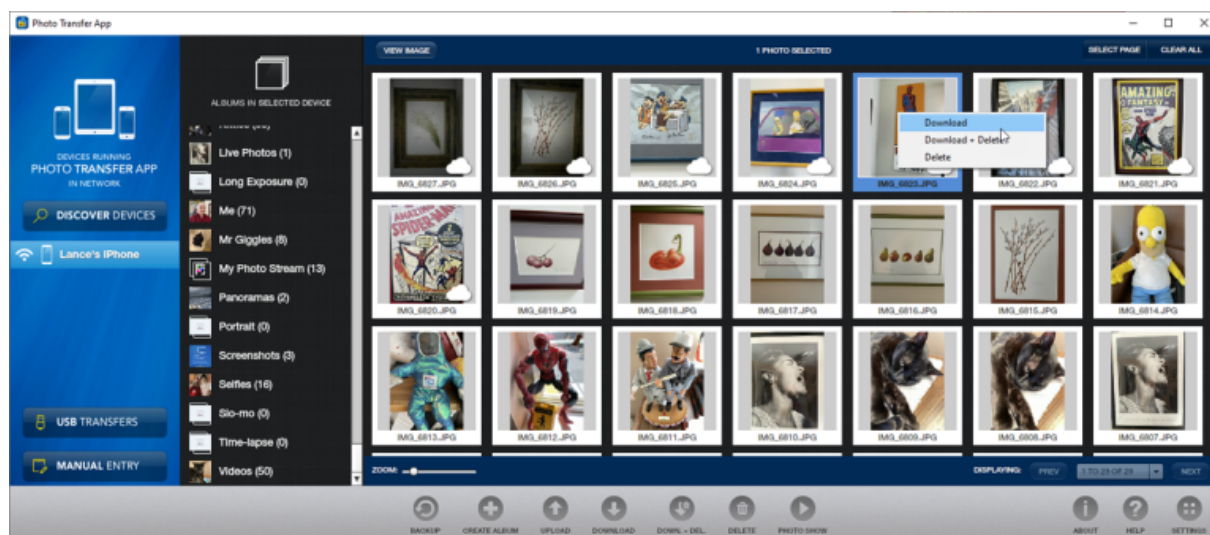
Photo Transfer App

DEVICES RUNNING
PHOTO TRANSFER APP
IN NETWORK

DISCOVER DEVICES

Lance's iPhone

USB TRANSFERS

MANUAL ENTRY

ALBUMS IN SELECTED DEVICE

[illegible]
Live Photos (1)
Long Exposure (0)
Me (71)
Mr Giggles (8)
My Photo Stream (13)
Panoramas (2)
Portrait (0)
Screenshots (3)
Selfies (16)
Slo-mo (0)
Time-lapse (0)
Videos (50)

VIEW IMAGE

1 PHOTO SELECTED

SELECT PAGE

CLEAR ALL

Download
Download + Delete
Delete

IMG_6827.JPG
IMG_6826.JPG
IMG_6825.JPG
IMG_6824.JPG
IMG_6823.JPG
IMG_6822.JPG
IMG_6821.JPG
IMG_6820.JPG
IMG_6819.JPG
IMG_6818.JPG
IMG_6817.JPG
IMG_6816.JPG
IMG_6815.JPG
IMG_6814.JPG
IMG_6813.JPG
IMG_6812.JPG
IMG_6811.JPG
IMG_6810.JPG
IMG_6809.JPG
IMG_6808.JPG
IMG_6807.JPG

ZOOM:

DISPLAYING:
PREV
1 TO 28 OF 28
NEXT

BACKUP
CREATE ALBUM
UPLOAD
DOWNLOAD
DOWN + DEL
DELETE
PHOTO SHOW
ABOUT
HELP
SETTINGS